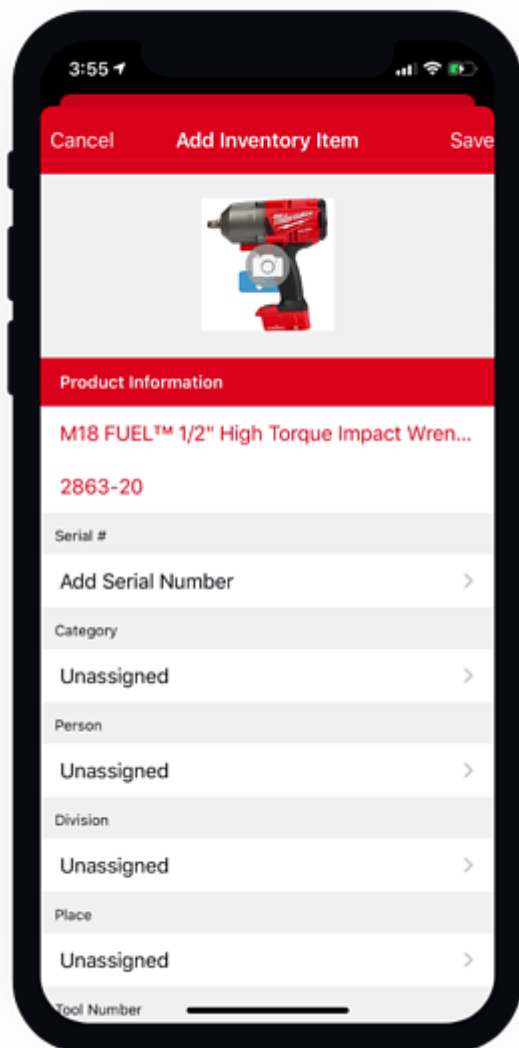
3:55

Cancel Add Inventory Item Save

Product Information

M18 FUEL™ 1/2" High Torque Impact Wren...

2863-20

Serial #

Add Serial Number

Category

Unassigned

Person

Unassigned

Division

Unassigned

Place

Unassigned

Tool Number